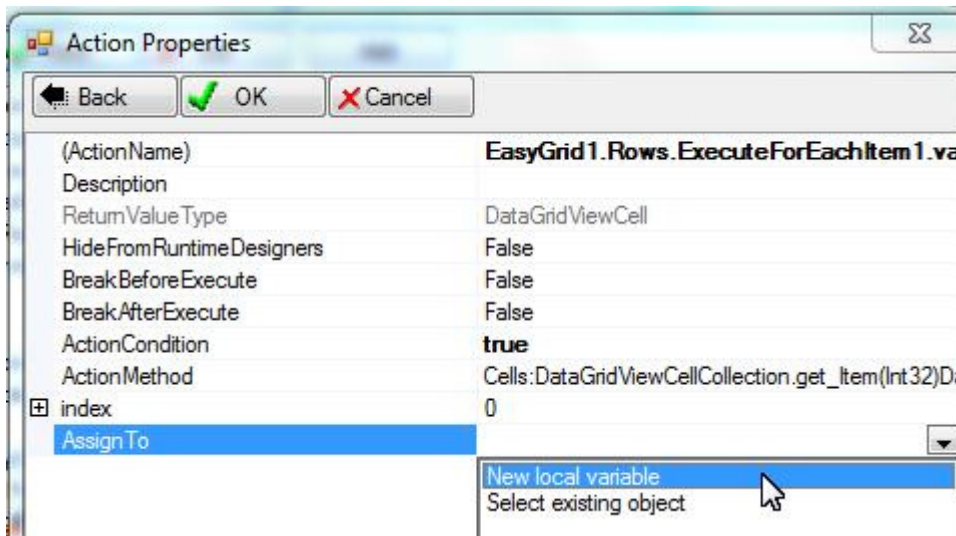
Action Properties

Back | OK | Cancel

| | |
|---|---|
| (ActionName) | EasyGrid1.Rows.ExecuteForEachItem1.va |
| Description | |
| ReturnValueType | DataGridViewCell |
| HideFromRuntimeDesigners | False |
| BreakBeforeExecute | False |
| BreakAfterExecute | False |
| ActionCondition | true |
| ActionMethod | Cells:DataGridViewCellCollection.get_Item(Int32)Da |
| index | 0 |
| AssignTo | |

New local variable
Select existing object